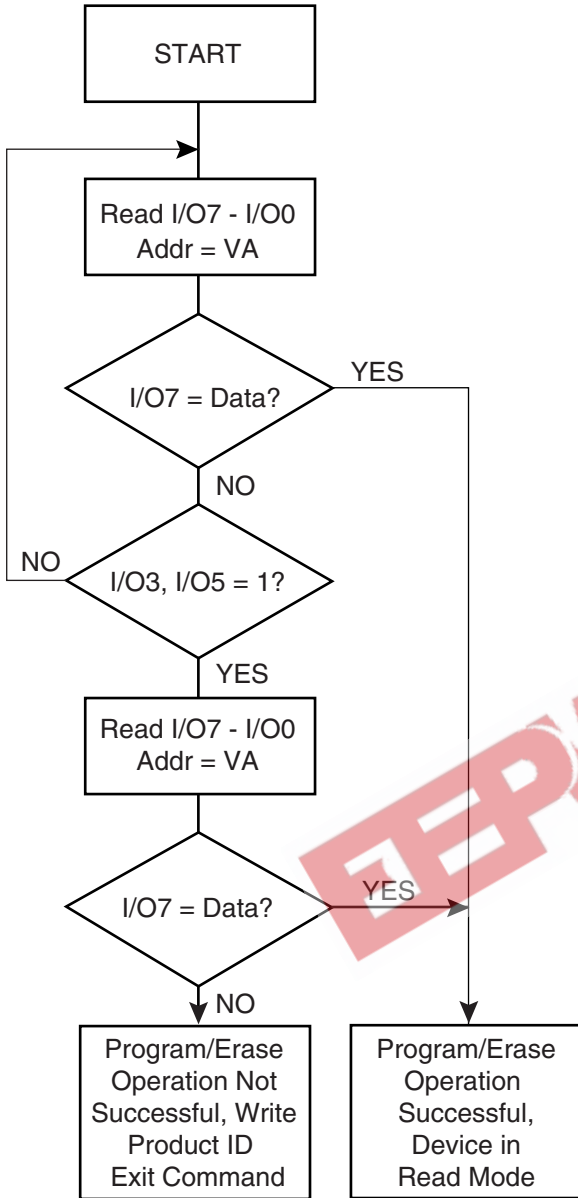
START

Read I/O7 - I/O0
Addr = VA

I/O7 = Data?

YES

NO

NO

I/O3, I/O5 = 1?

YES

Read I/O7 - I/O0
Addr = VA

I/O7 = Data?

YES

NO

Program/Erase Operation Not Successful, Write Product ID Exit Command

Program/Erase Operation Successful, Device in Read Mode

ZEP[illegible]